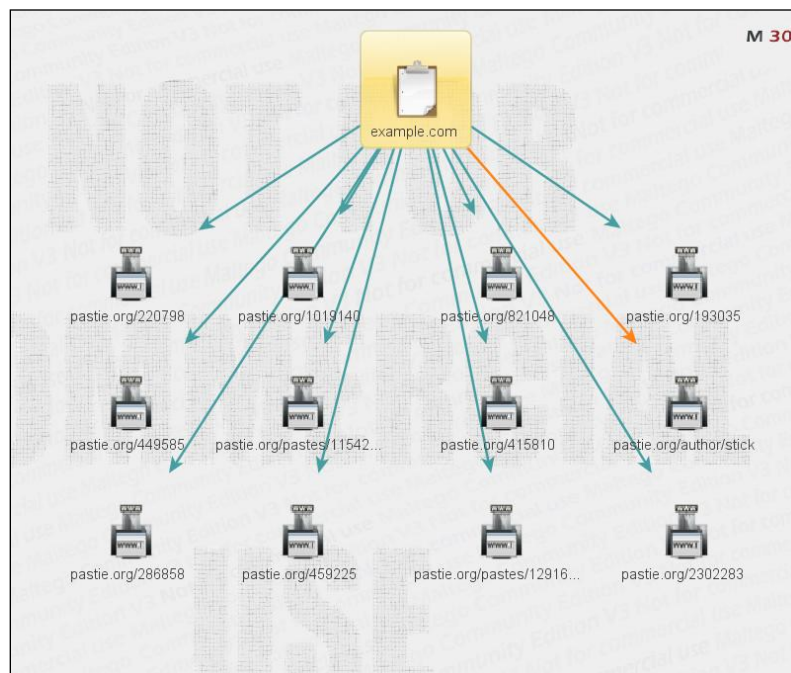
M 30

example.com

pastie.org/220798

pastie.org/1019140

pastie.org/821048

pastie.org/193035

pastie.org/449585

pastie.org/pastes/11542...

pastie.org/415810

pastie.org/author/stick

pastie.org/286858

pastie.org/459225

pastie.org/pastes/12916...

pastie.org/2302283

NOT FOR COMMERCIAL USE

Maltego Community Edition V3 Not for commercial use